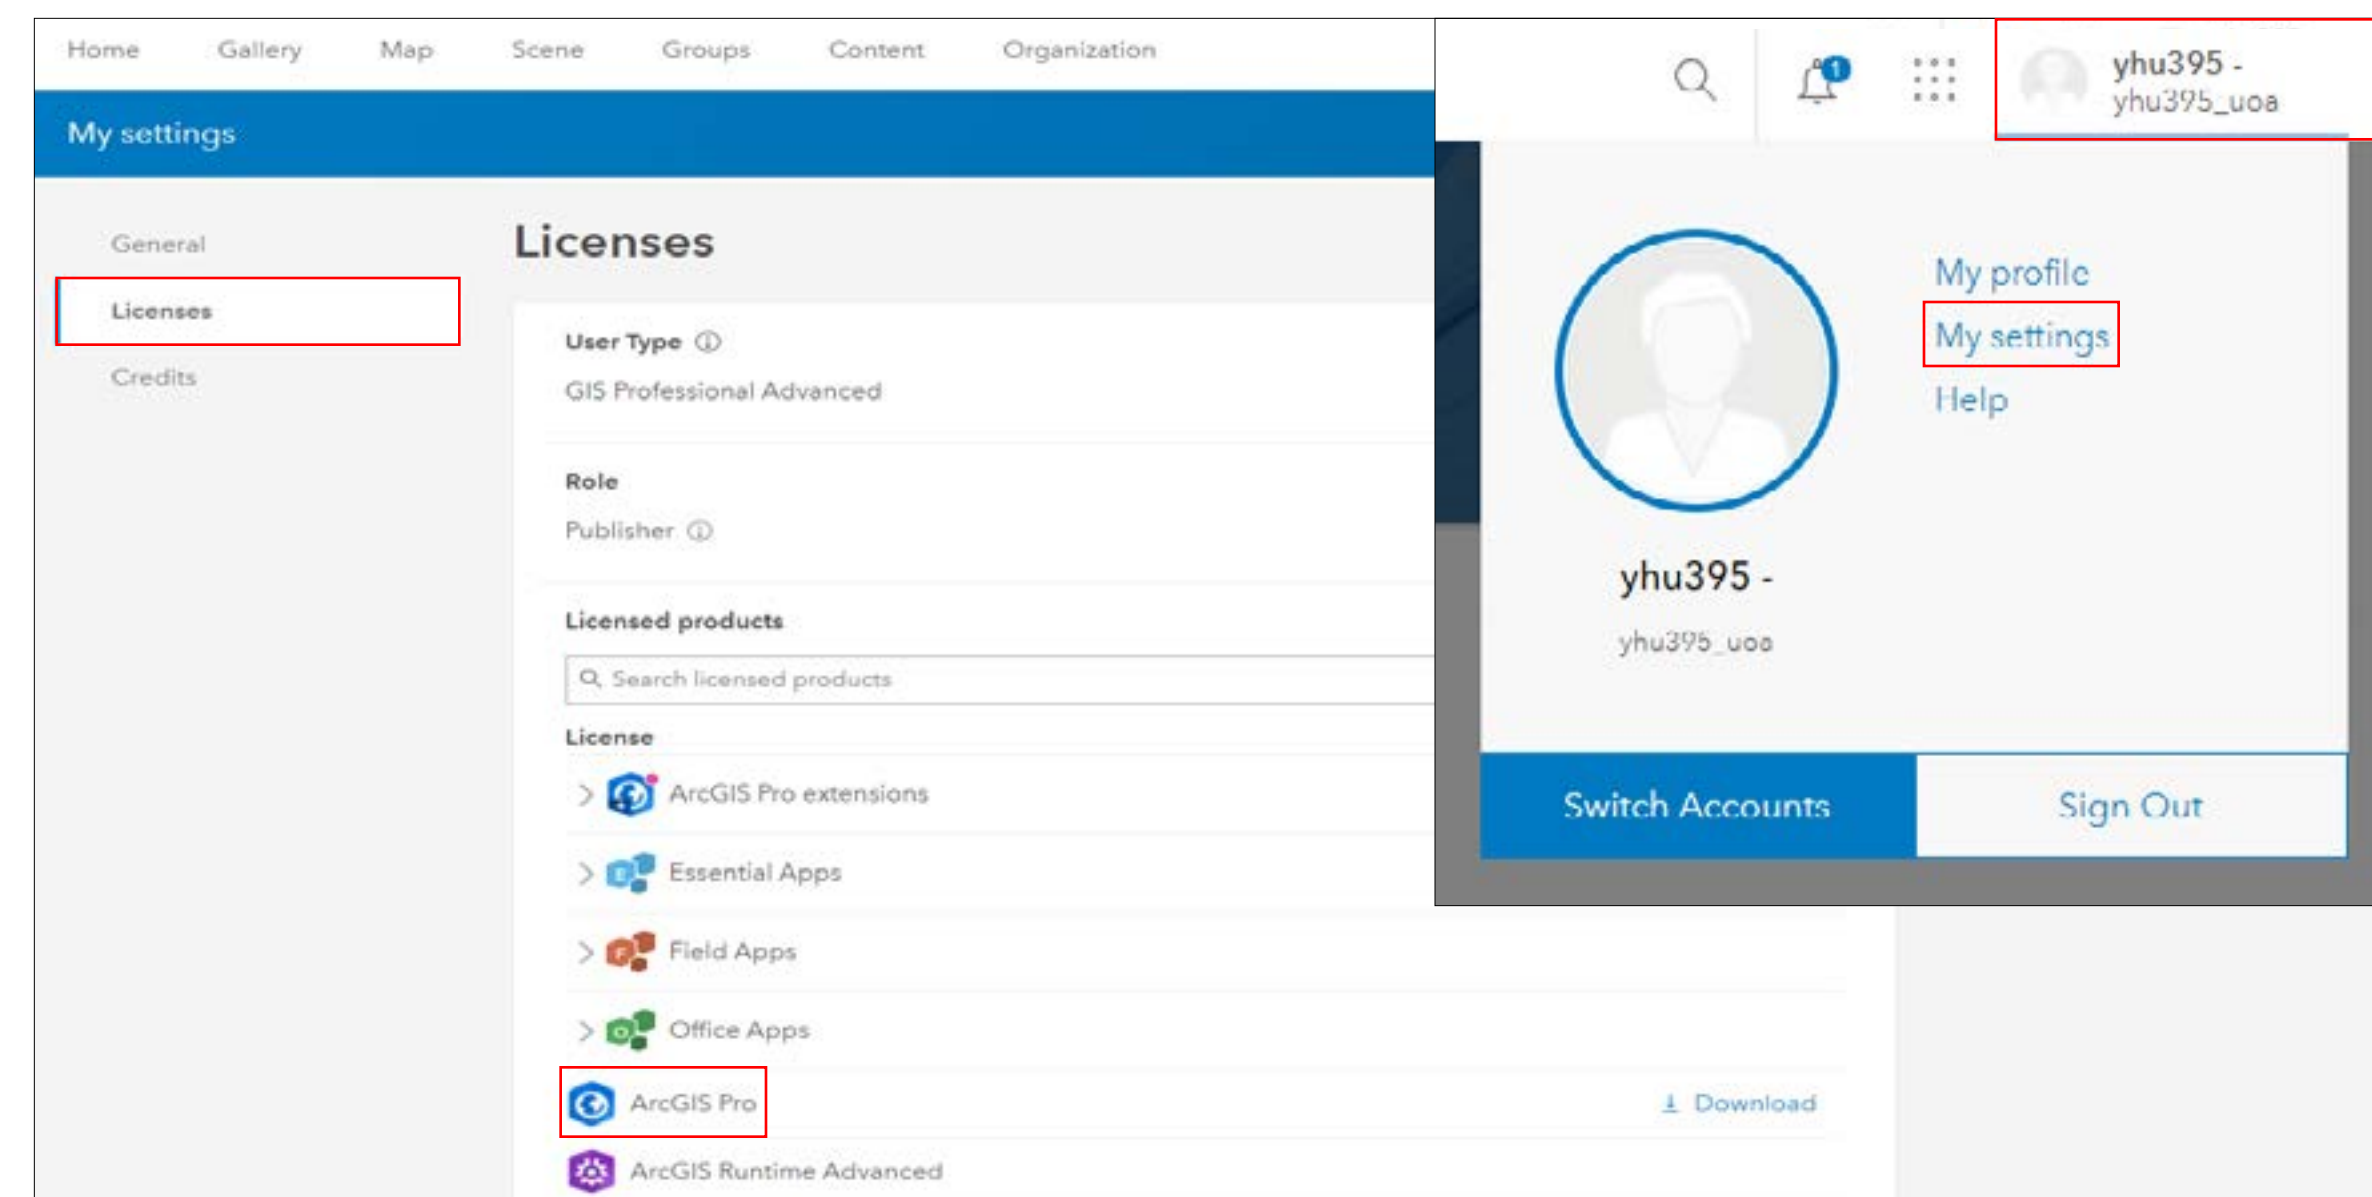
Home Gallery Map Scene Groups Content Organization

1

yhu395 - yhu395_uoa

My settings

General

Licenses

Credits

Licenses

User Type ⓘ

GIS Professional Advanced

Role

Publisher ⓘ

Licensed products

Search licensed products

License

ArcGIS Pro extensions

Essential Apps

Field Apps

Office Apps

ArcGIS Pro

Download

ArcGIS Runtime Advanced

My profile

My settings

Help

yhu395 -

yhu395_uoa

Switch Accounts

Sign Out